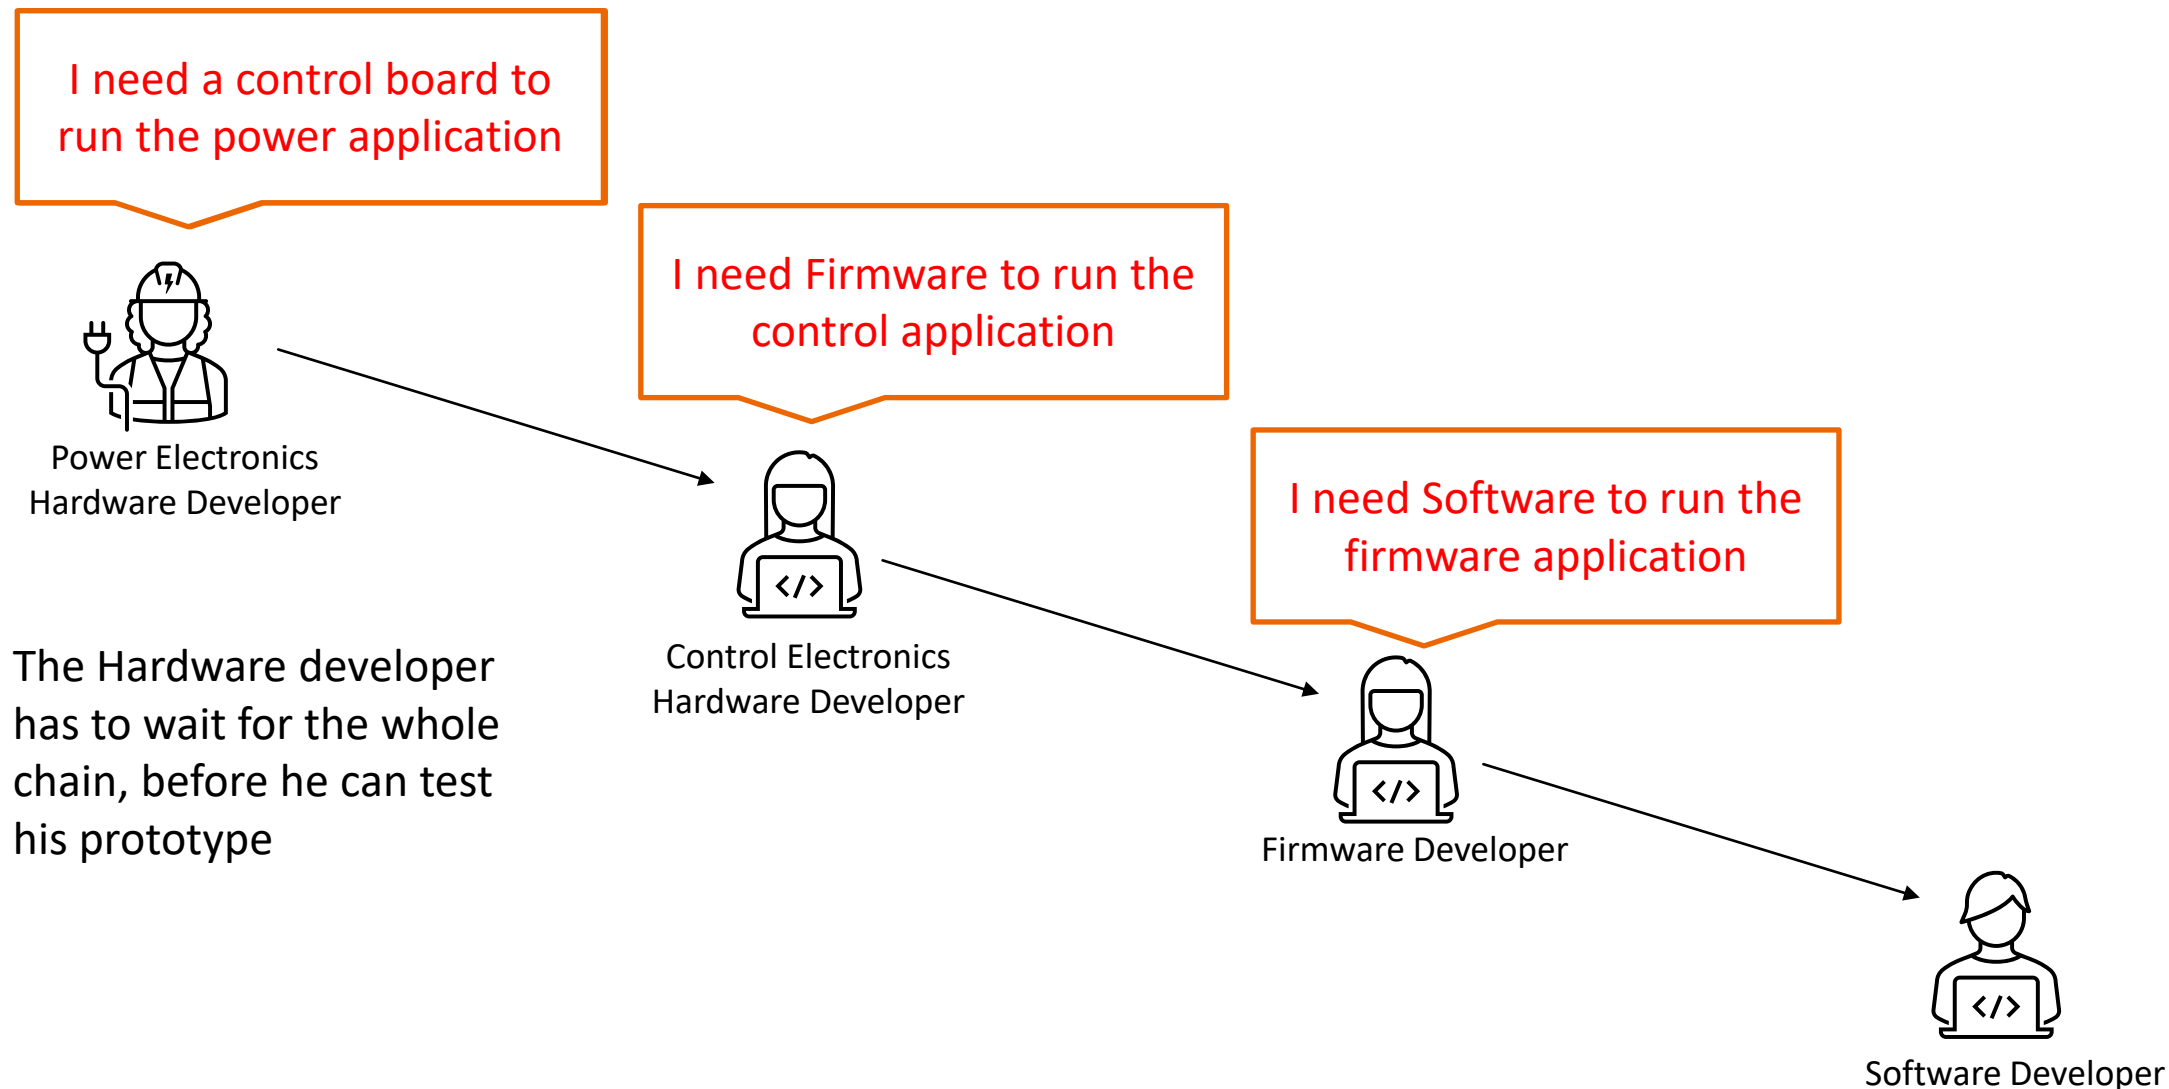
I need a control board to run the power application

Power Electronics Hardware Developer

I need Firmware to run the control application

Control Electronics Hardware Developer

I need Software to run the firmware application

Firmware Developer

The Hardware developer has to wait for the whole chain, before he can test his prototype

Software Developer